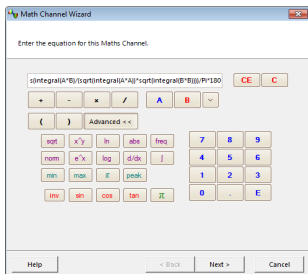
Math Channel Wizard

Enter the equation for this Maths Channel.

s(integral(A*B)/(sqrt(integral(A*A))*sqrt(integral(B*B))))/PI*180

CE
C
+
-
*
/
A
B
(
)
Advanced <<
sqrt
x^y
ln
abs
freq
nom
e^x
log
d/dx
∫
min
max
π
peak
inv
sin
cos
tan
π
7
8
9
4
5
6
1
2
3
0
.
E

Help
< Back
Next >
Cancel